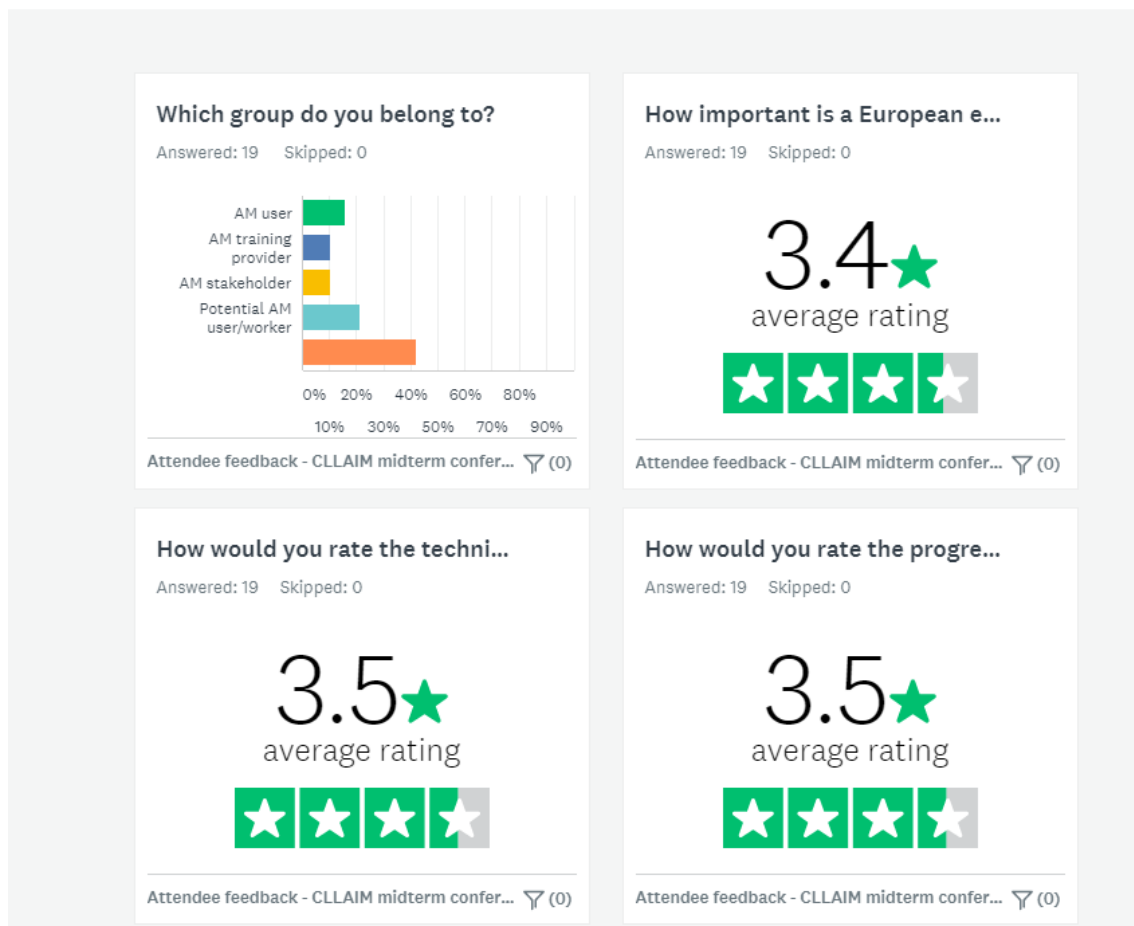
Which group do you belong to?

Answered: 19 Skipped: 0

AM user
AM training provider
AM stakeholder
Potential AM user/worker

0% 20% 40% 60% 80%
10% 30% 50% 70% 90%

Attendee feedback - CLLAIM midterm confer... (0)

How important is a European e...

Answered: 19 Skipped: 0

3.4
average rating

Attendee feedback - CLLAIM midterm confer... (0)

How would you rate the techni...

Answered: 19 Skipped: 0

3.5
average rating

Attendee feedback - CLLAIM midterm confer... (0)

How would you rate the progre...

Answered: 19 Skipped: 0

3.5
average rating

Attendee feedback - CLLAIM midterm confer... (0)